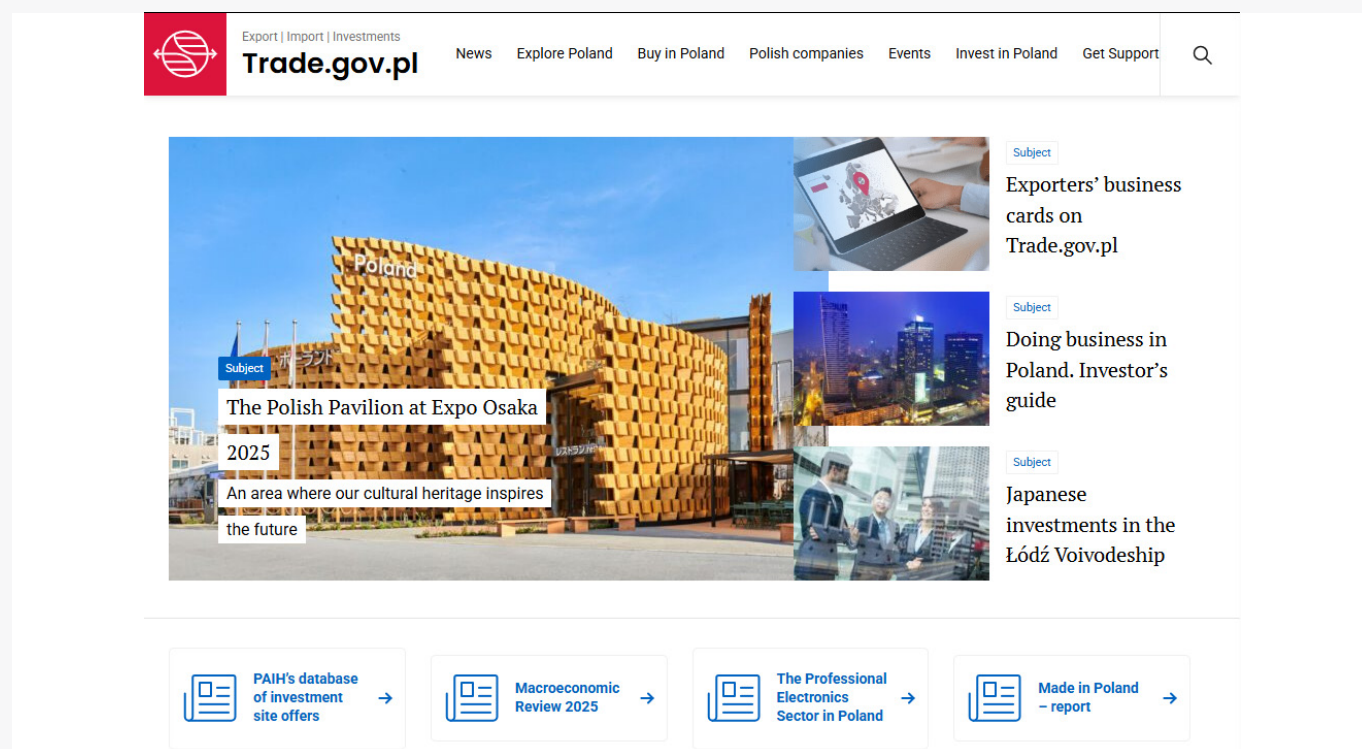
Export | Import | Investments
Trade.gov.pl

News Explore Poland Buy in Poland Polish companies Events Invest in Poland Get Support

Poland

Subject
The Polish Pavilion at Expo Osaka 2025
An area where our cultural heritage inspires the future

Subject
Exporters' business cards on Trade.gov.pl

Subject
Doing business in Poland. Investor's guide

Subject
Japanese investments in the Łódź Voivodeship

PAIH's database of investment site offers

Macroeconomic Review 2025

The Professional Electronics Sector in Poland

Made in Poland – report